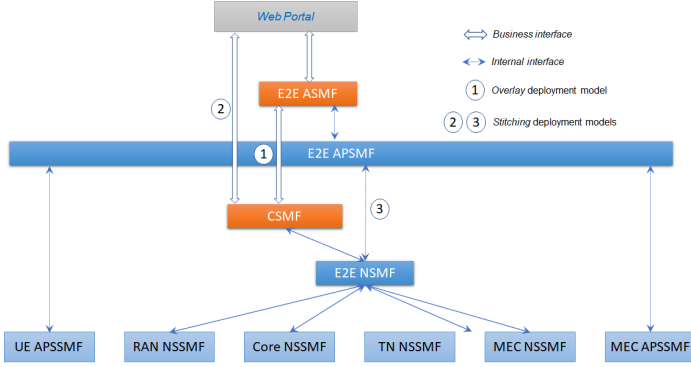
Web Portal

Business interface

Internal interface

1 Overlay deployment model

2 3 Stitching deployment models

E2E ASMF

2

1 E2E APSMF

CSMF

3

E2E NSMF

UE APSSMF

RAN NSSMF

Core NSSMF

TN NSSMF

MEC NSSMF

MEC APSSMF